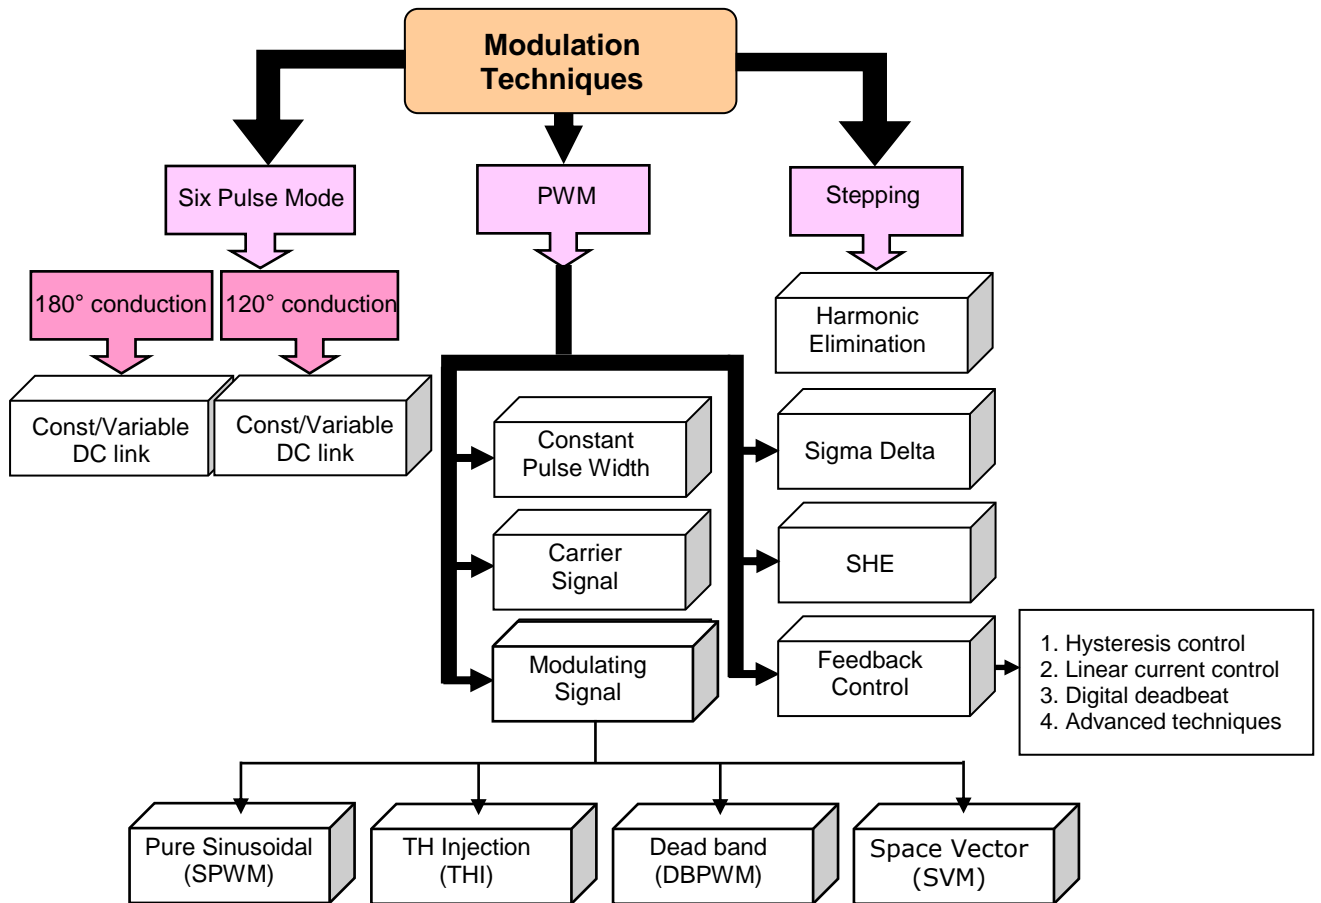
Modulation Techniques

Six Pulse Mode

PWM

Stepping

180° conduction

120° conduction

Harmonic Elimination

Const/Variable DC link

Const/Variable DC link

Constant Pulse Width

Sigma Delta

Carrier Signal

SHE

Modulating Signal

Feedback Control

1. Hysteresis control
2. Linear current control
3. Digital deadbeat
4. Advanced techniques

Pure Sinusoidal (SPWM)

TH Injection (THI)

Dead band (DBPWM)

Space Vector (SVM)